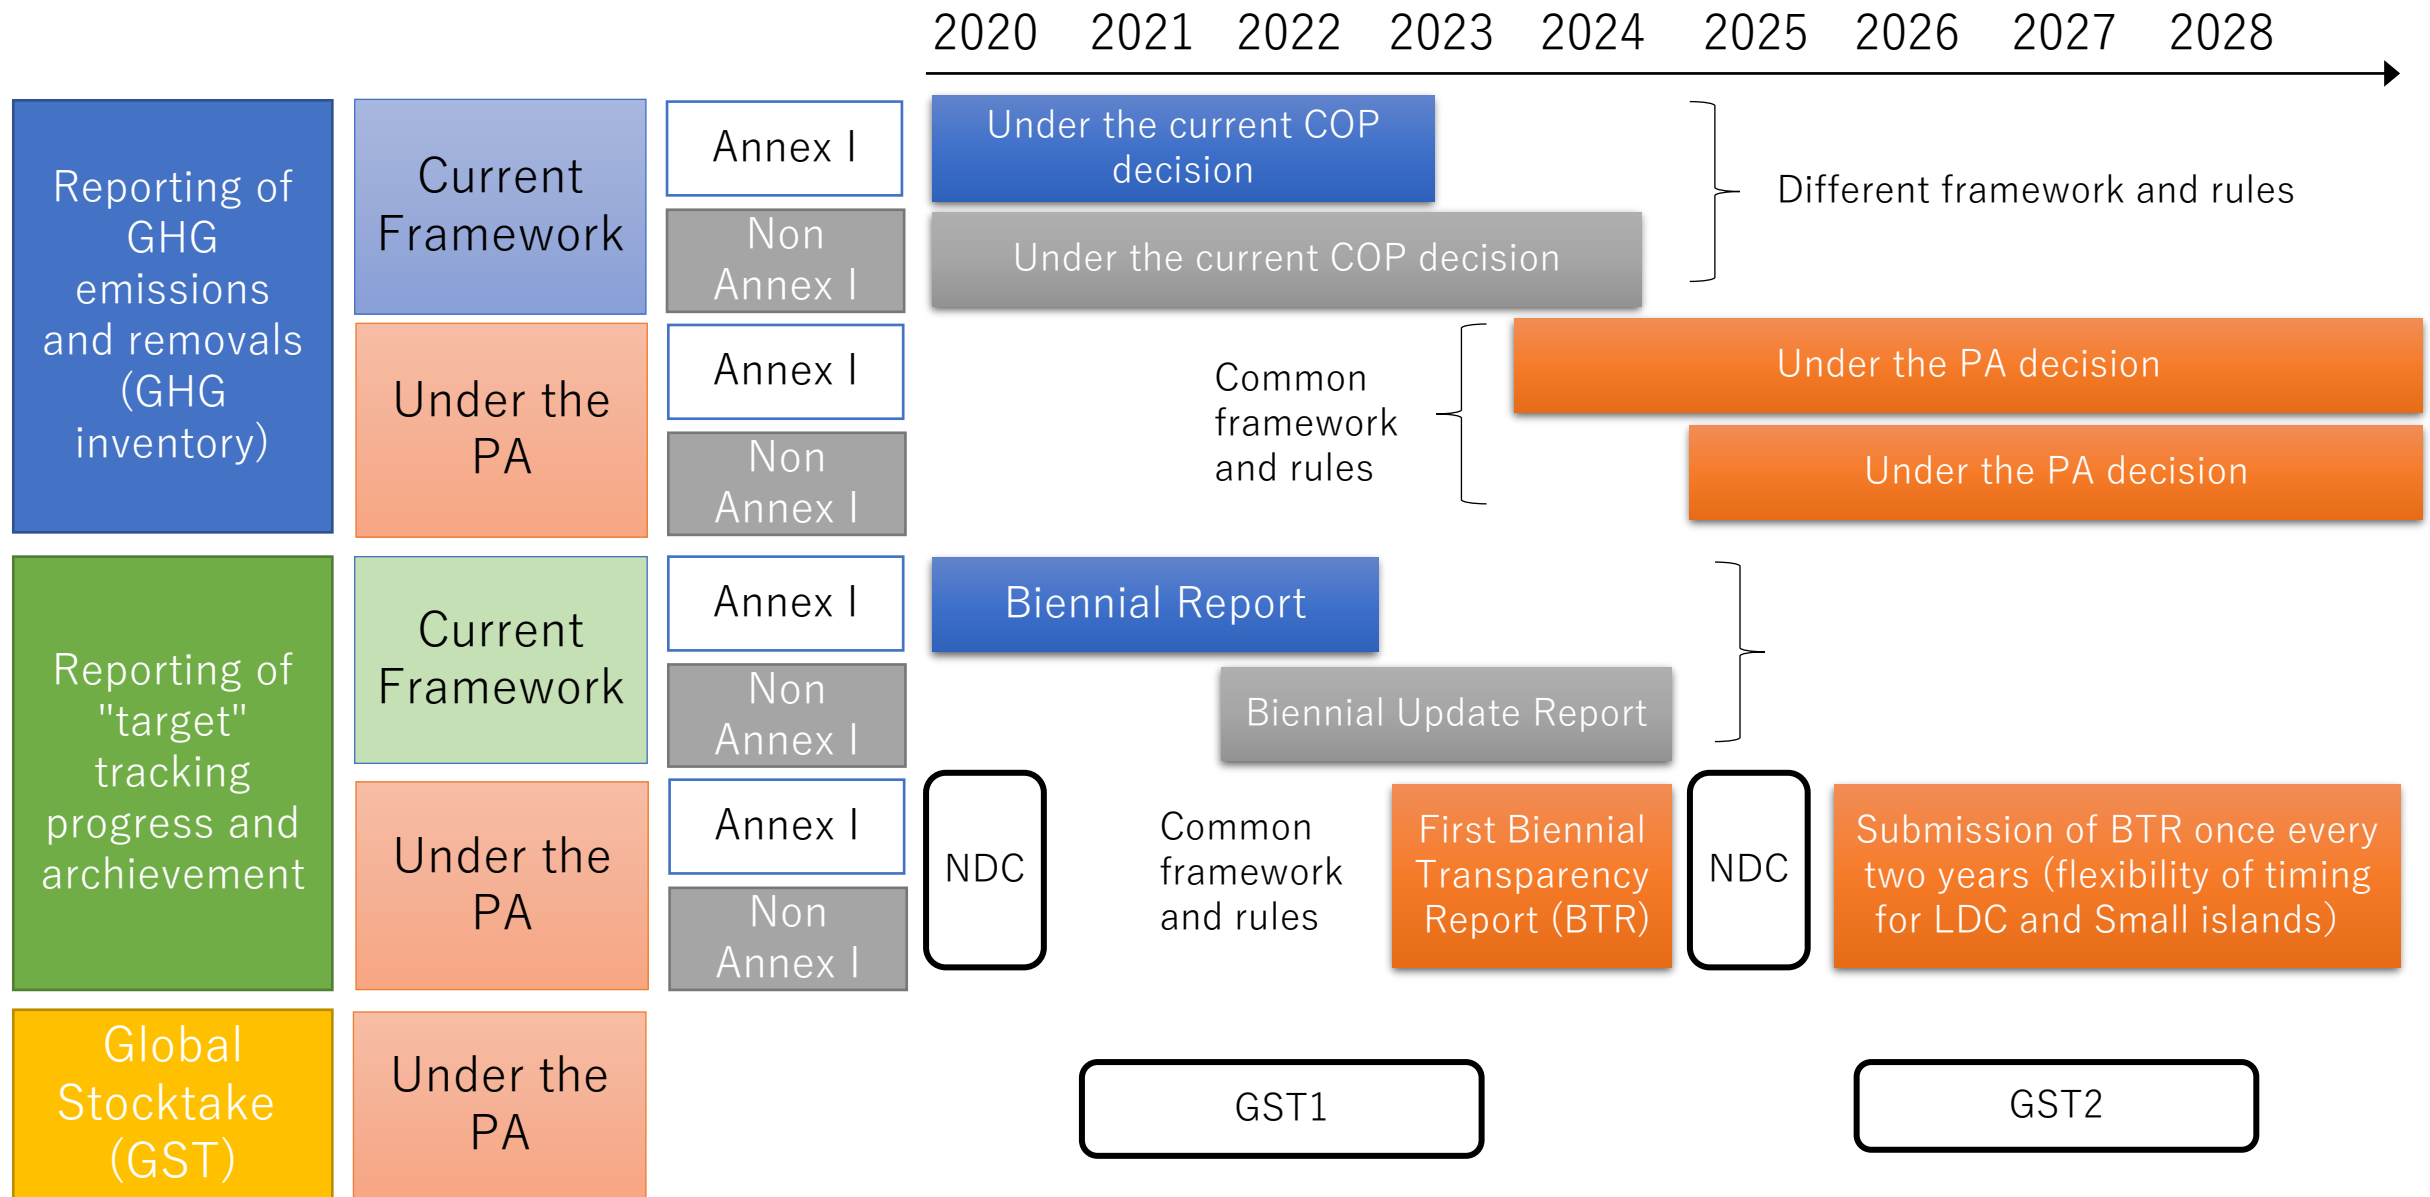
2020 2021 2022 2023 2024 2025 2026 2027 2028

Reporting of GHG emissions and removals (GHG inventory)

Current Framework

Annex I

Under the current COP decision

Different framework and rules

Non Annex I

Under the current COP decision

Under the PA

Annex I

Common framework and rules

Under the PA decision

Non Annex I

Under the PA decision

Reporting of "target" tracking progress and archievement

Current Framework

Annex I

Biennial Report

Non Annex I

Biennial Update Report

Under the PA

Annex I

NDC

Common framework and rules

First Biennial Transparency Report (BTR)

NDC

Submission of BTR once every two years (flexibility of timing for LDC and Small islands)

Non Annex I

Global Stocktake (GST)

Under the PA

GST1

GST2